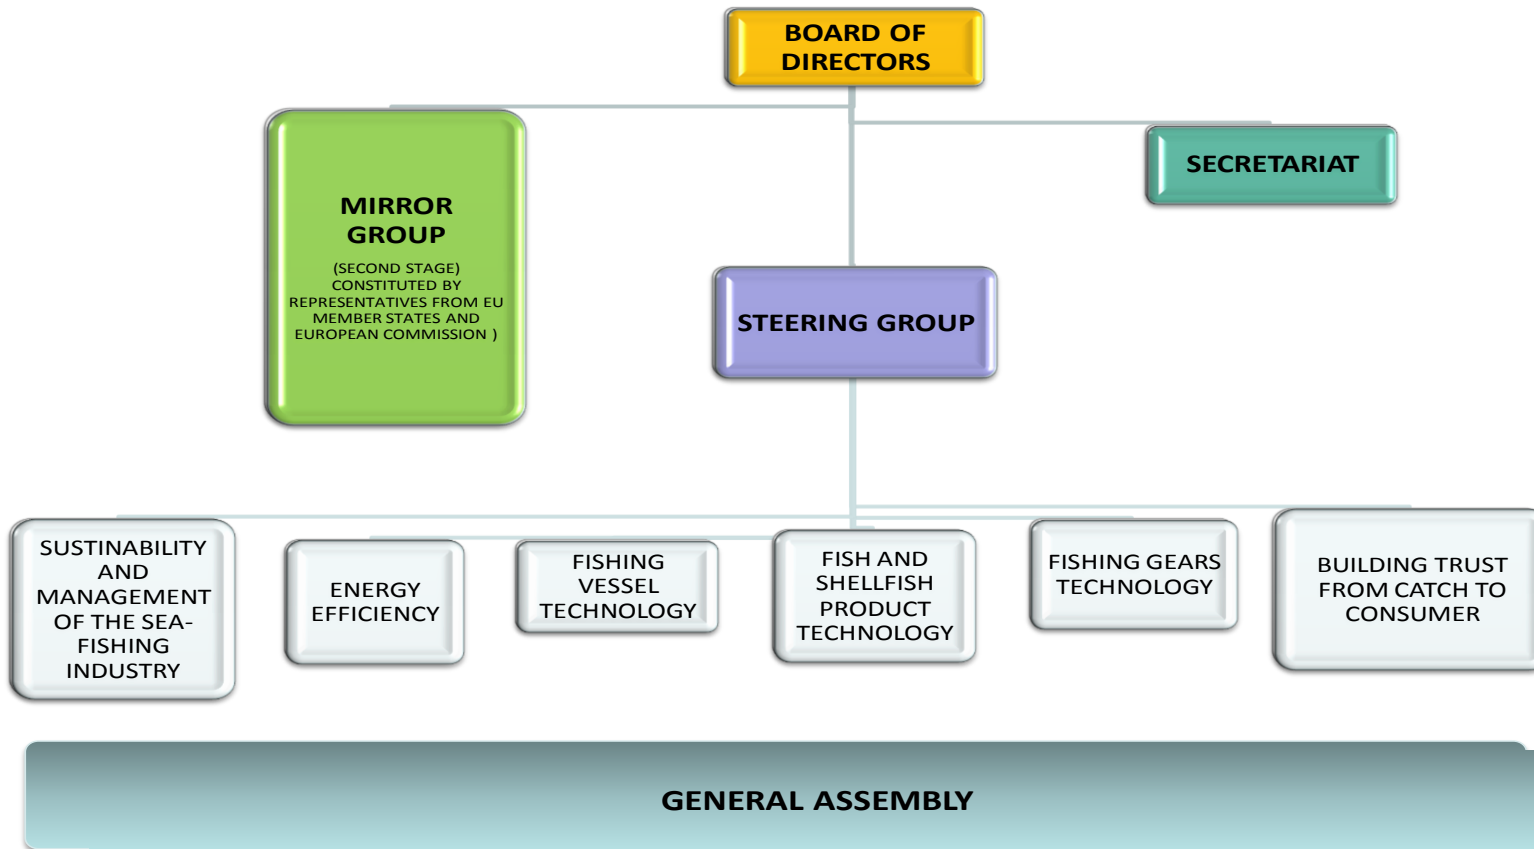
BOARD OF DIRECTORS

MIRROR GROUP

(SECOND STAGE) CONSTITUTED BY REPRESENTATIVES FROM EU MEMBER STATES AND EUROPEAN COMMISSION )

SECRETARIAT

STEERING GROUP

SUSTAINABILITY AND MANAGEMENT OF THE SEA-FISHING INDUSTRY

ENERGY EFFICIENCY

FISHING VESSEL TECHNOLOGY

FISH AND SHELLFISH PRODUCT TECHNOLOGY

FISHING GEARS TECHNOLOGY

BUILDING TRUST FROM CATCH TO CONSUMER

GENERAL ASSEMBLY